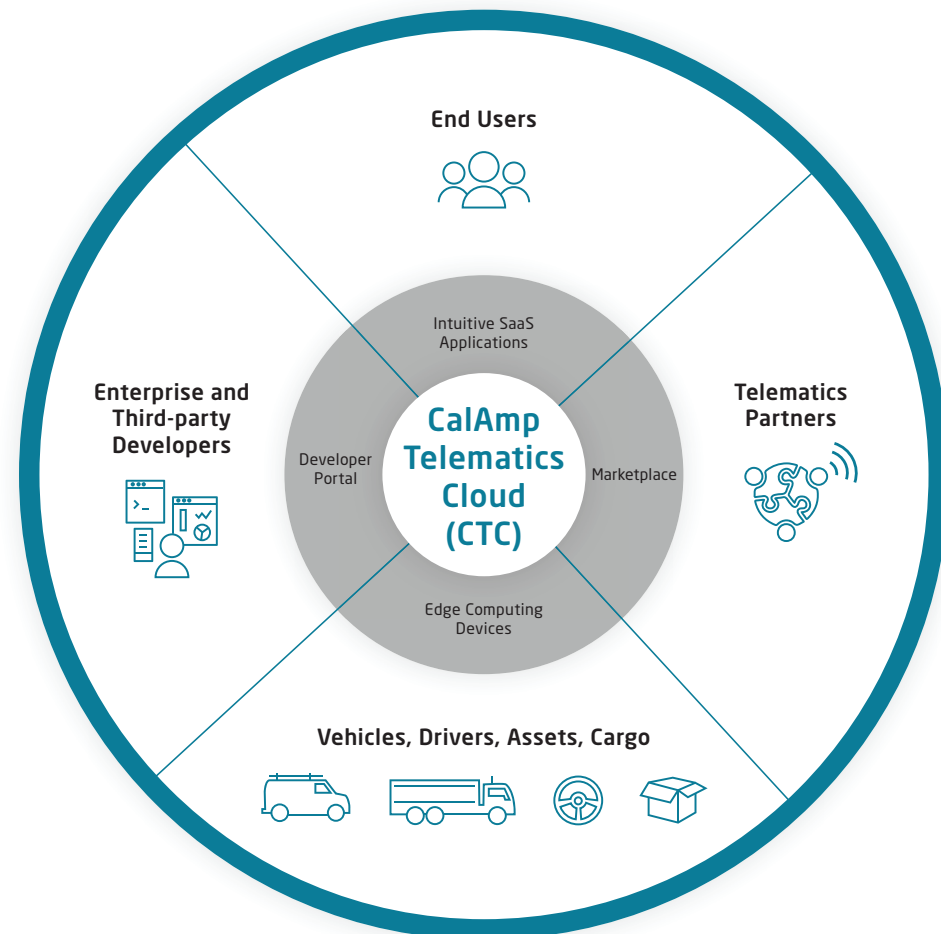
End Users

Enterprise and Third-party Developers

Telematics Partners

Intuitive SaaS Applications

Developer Portal

CalAmp Telematics Cloud (CTC)

Marketplace

Edge Computing Devices

Vehicles, Drivers, Assets, Cargo